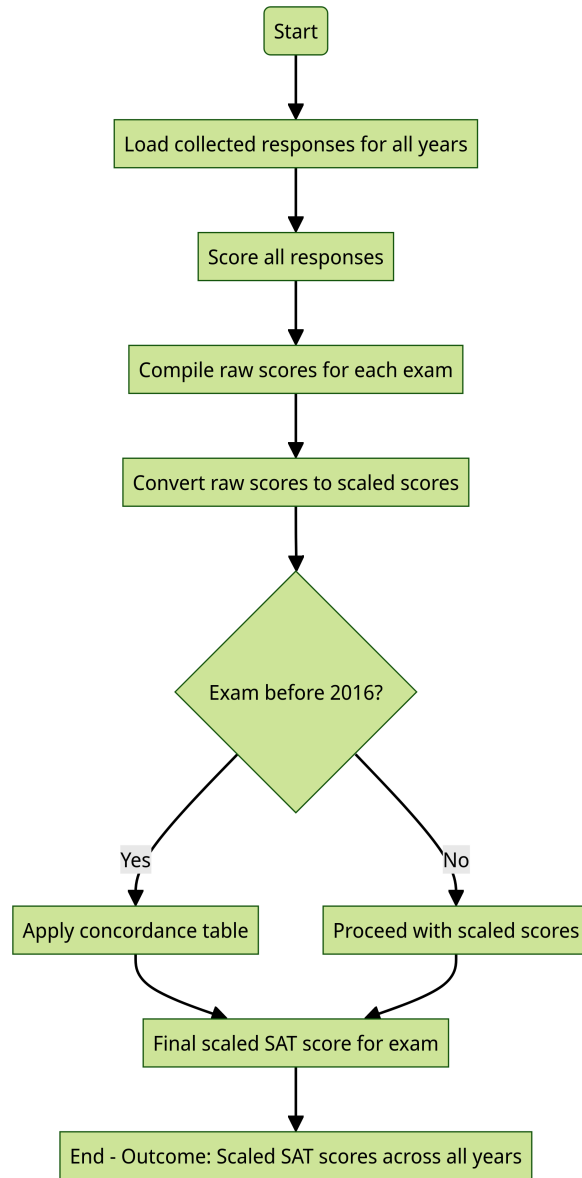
Start

Load collected responses for all years

Score all responses

Compile raw scores for each exam

Convert raw scores to scaled scores

Exam before 2016?

Yes

No

Apply concordance table

Proceed with scaled scores

Final scaled SAT score for exam

End - Outcome: Scaled SAT scores across all years